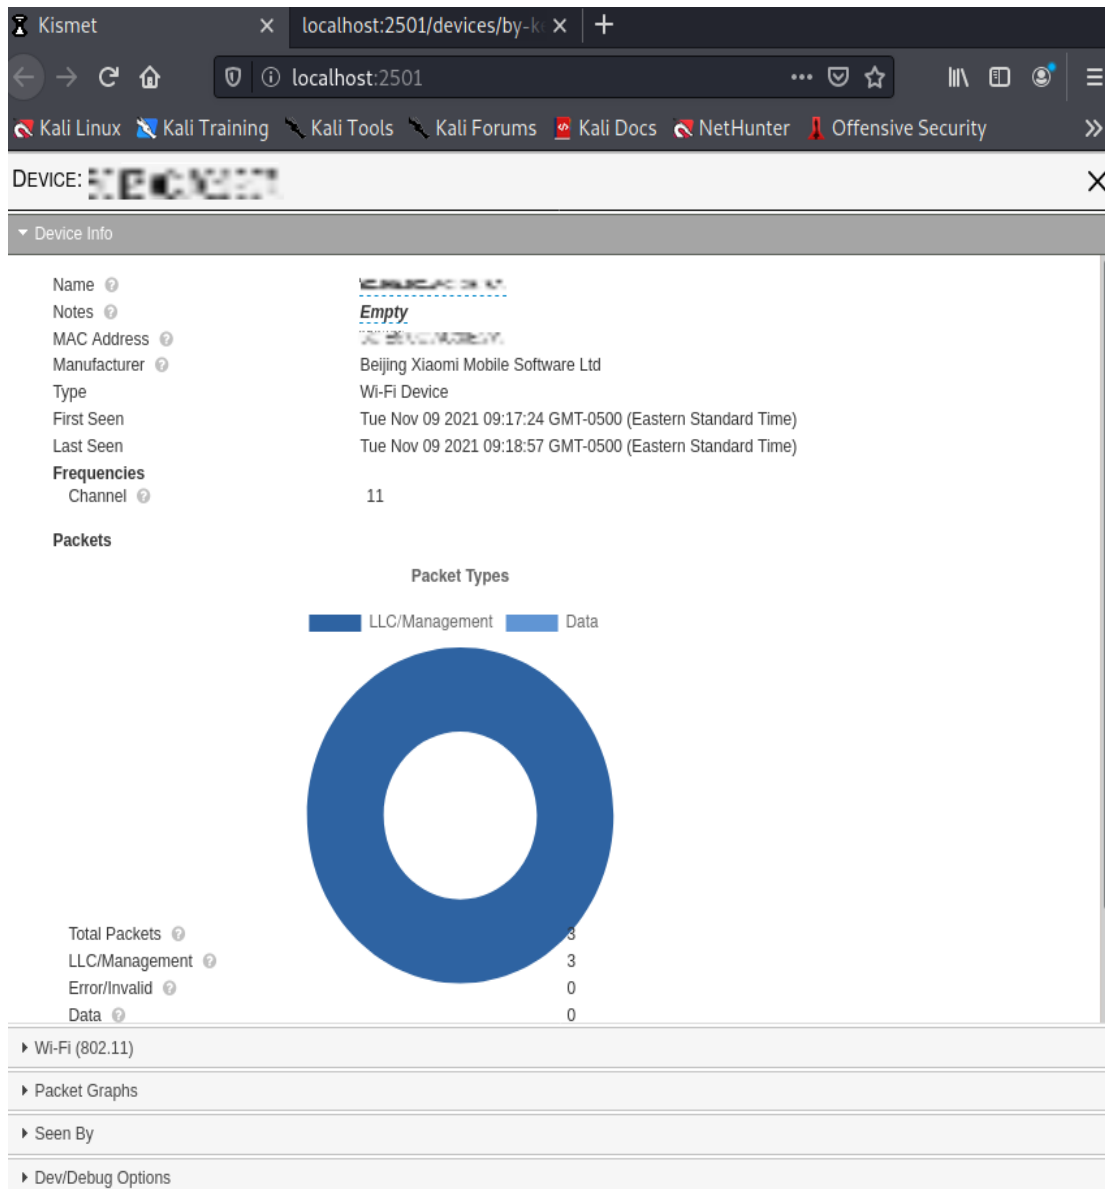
Kismet
localhost:2501/devices/by-k
localhost:2501
Kali Linux  Kali Training  Kali Tools  Kali Forums  Kali Docs  NetHunter  Offensive Security

DEVICE: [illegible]

Device Info

| | |
|---|---|
| Name | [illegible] |
| Notes | Empty |
| MAC Address | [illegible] |
| Manufacturer | Beijing Xiaomi Mobile Software Ltd |
| Type | Wi-Fi Device |
| First Seen | Tue Nov 09 2021 09:17:24 GMT-0500 (Eastern Standard Time) |
| Last Seen | Tue Nov 09 2021 09:18:57 GMT-0500 (Eastern Standard Time) |

Frequencies
Channel 11

Packets

Packet Types

LLC/Management Data

| | |
|---|---|
| Total Packets | 3 |
| LLC/Management | 3 |
| Error/Invalid | 0 |
| Data | 0 |

Wi-Fi (802.11)
Packet Graphs
Seen By
Dev/Debug Options